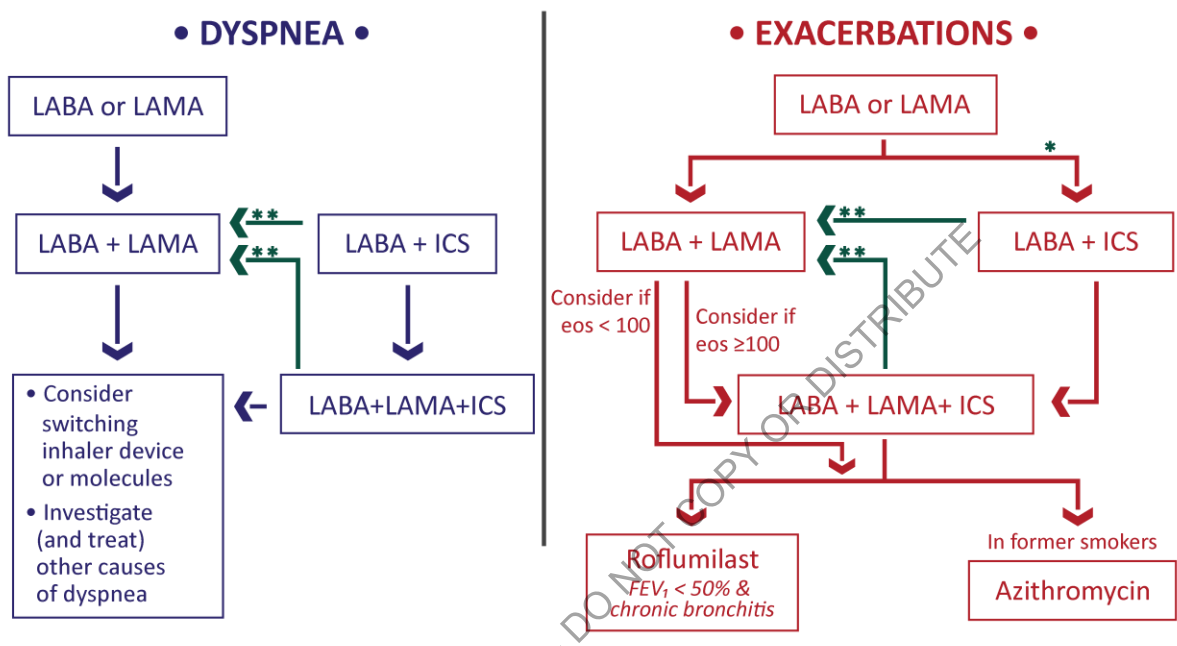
• DYSPNEA •

LABA or LAMA

LABA + LAMA

**

**

LABA + ICS

• Consider switching inhaler device or molecules
• Investigate (and treat) other causes of dyspnea

LABA+LAMA+ICS

• EXACERBATIONS •

LABA or LAMA

*

LABA + LAMA

**

**

LABA + ICS

Consider if eos < 100

Consider if eos ≥100

LABA + LAMA+ ICS

Roflumilast
$FEV_1$ < 50% & chronic bronchitis

In former smokers

Azithromycin

DO NOT COPY OR DISTRIBUTE